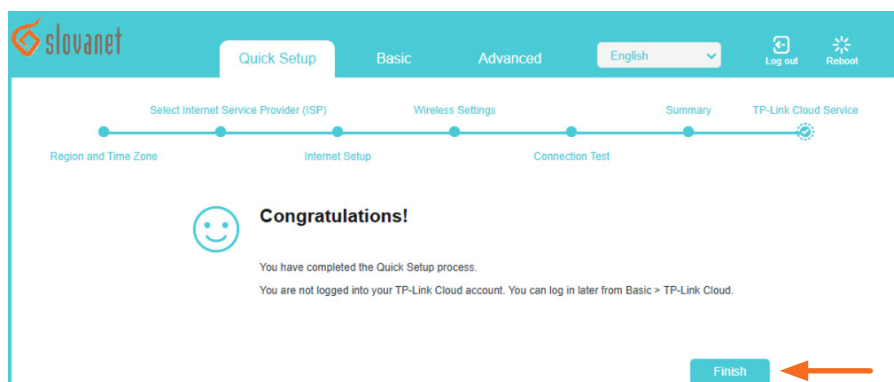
slovanet

Quick Setup Basic Advanced English Log out Reboot

Select Internet Service Provider (ISP) Wireless Settings Summary TP-Link Cloud Service

Region and Time Zone Internet Setup Connection Test

Congratulations!

You have completed the Quick Setup process.

You are not logged into your TP-Link Cloud account. You can log in later from Basic > TP-Link Cloud.

Finish